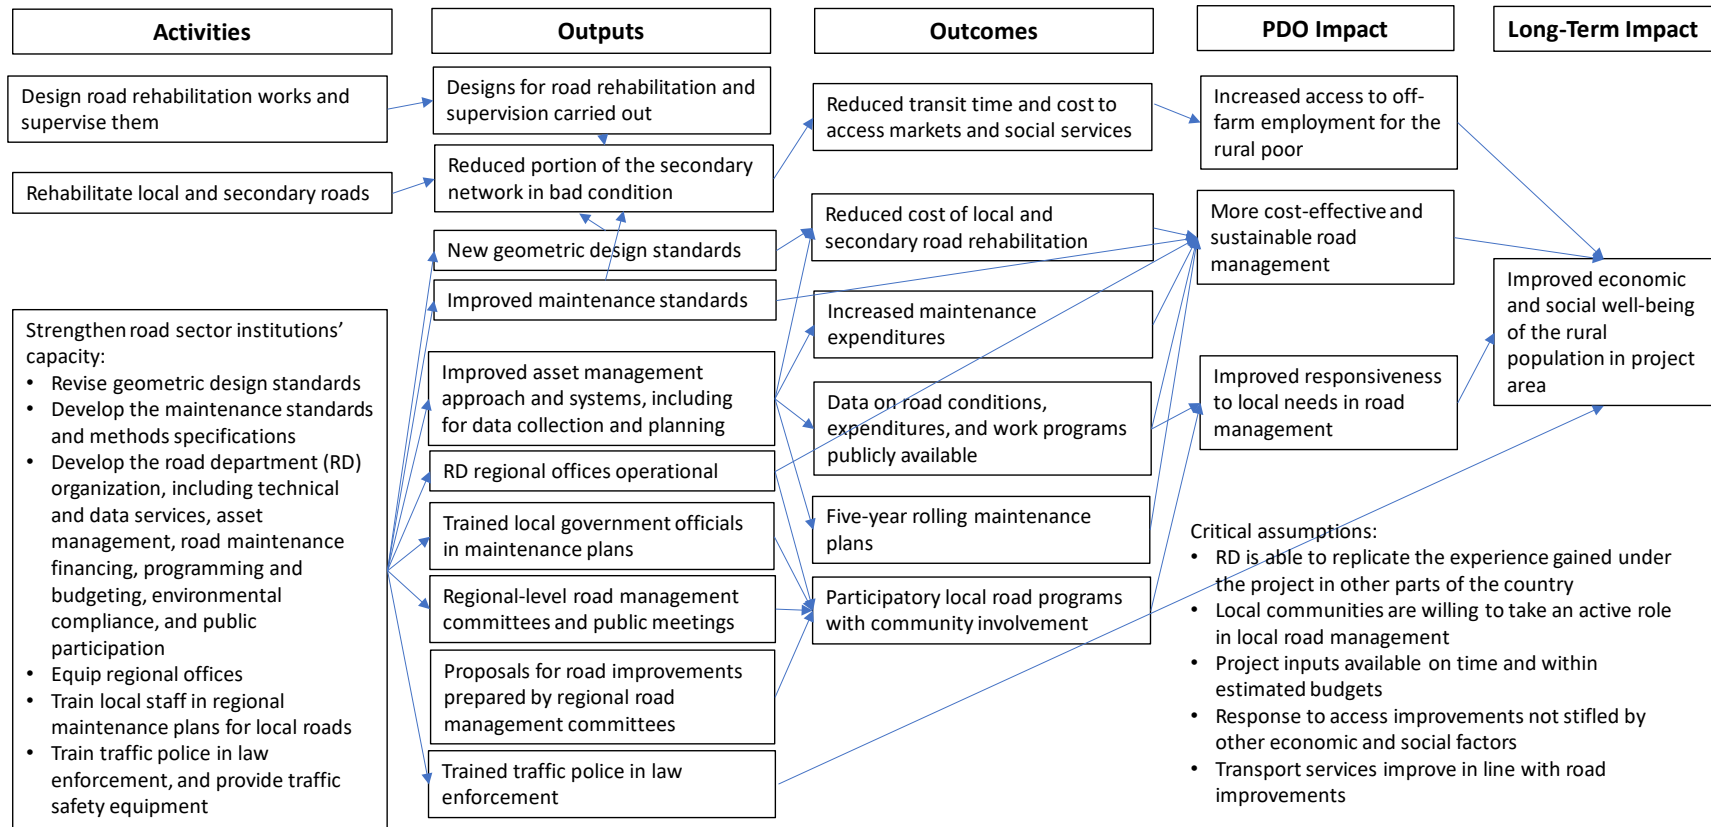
Activities

Outputs

Outcomes

PDO Impact

Long-Term Impact

Design road rehabilitation works and supervise them

Rehabilitate local and secondary roads

Strengthen road sector institutions' capacity:
• Revise geometric design standards
• Develop the maintenance standards and methods specifications
• Develop the road department (RD) organization, including technical and data services, asset management, road maintenance financing, programming and budgeting, environmental compliance, and public participation
• Equip regional offices
• Train local staff in regional maintenance plans for local roads
• Train traffic police in law enforcement, and provide traffic safety equipment

Designs for road rehabilitation and supervision carried out

Reduced portion of the secondary network in bad condition

New geometric design standards

Improved maintenance standards

Improved asset management approach and systems, including for data collection and planning

RD regional offices operational

Trained local government officials in maintenance plans

Regional-level road management committees and public meetings

Proposals for road improvements prepared by regional road management committees

Trained traffic police in law enforcement

Reduced transit time and cost to access markets and social services

Reduced cost of local and secondary road rehabilitation

Increased maintenance expenditures

Data on road conditions, expenditures, and work programs publicly available

Five-year rolling maintenance plans

Participatory local road programs with community involvement

Increased access to off-farm employment for the rural poor

More cost-effective and sustainable road management

Improved responsiveness to local needs in road management

Improved economic and social well-being of the rural population in project area

Critical assumptions:
• RD is able to replicate the experience gained under the project in other parts of the country
• Local communities are willing to take an active role in local road management
• Project inputs available on time and within estimated budgets
• Response to access improvements not stifled by other economic and social factors
• Transport services improve in line with road improvements